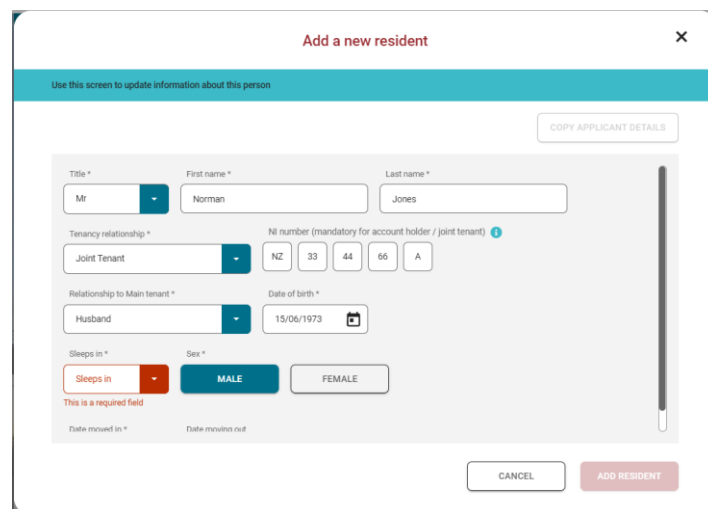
Add a new resident

×

Use this screen to update information about this person

COPY APPLICANT DETAILS

Title *
Mr

First name *
Norman

Last name *
Jones

Tenancy relationship *
Joint Tenant

NI number (mandatory for account holder / joint tenant)
NZ 33 44 66 A

Relationship to Main tenant *
Husband

Date of birth *
15/06/1973

Sleeps in *
Sleeps in
This is a required field

Sex *
MALE
FEMALE

Date moved in *

Date moving out

CANCEL

ADD RESIDENT